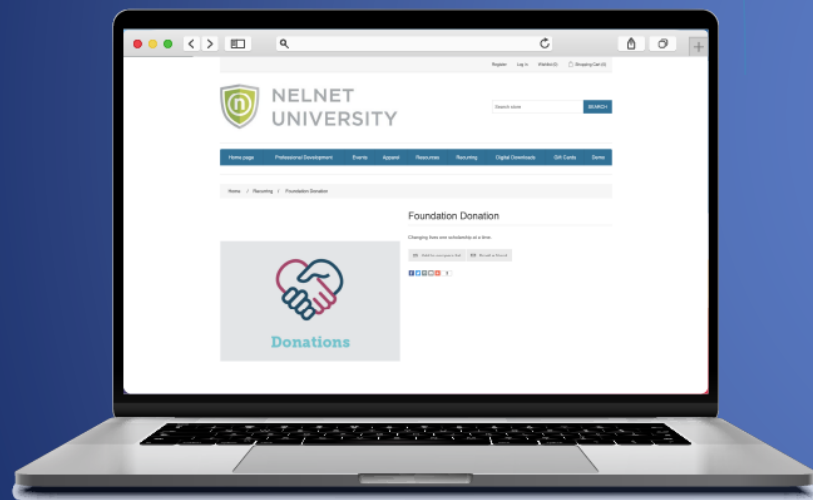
Register Log in Wishlist (0) Shopping Cart (0)

NELNET UNIVERSITY

Search store SEARCH

Home page Professional Development Events Apparel Resources Recruiting Digital Downloads Gift Cards Demo

Home / Recruiting / Foundation Donation

Foundation Donation

Changing lives one scholarship at a time.

Add to compare list Email a friend

Donations